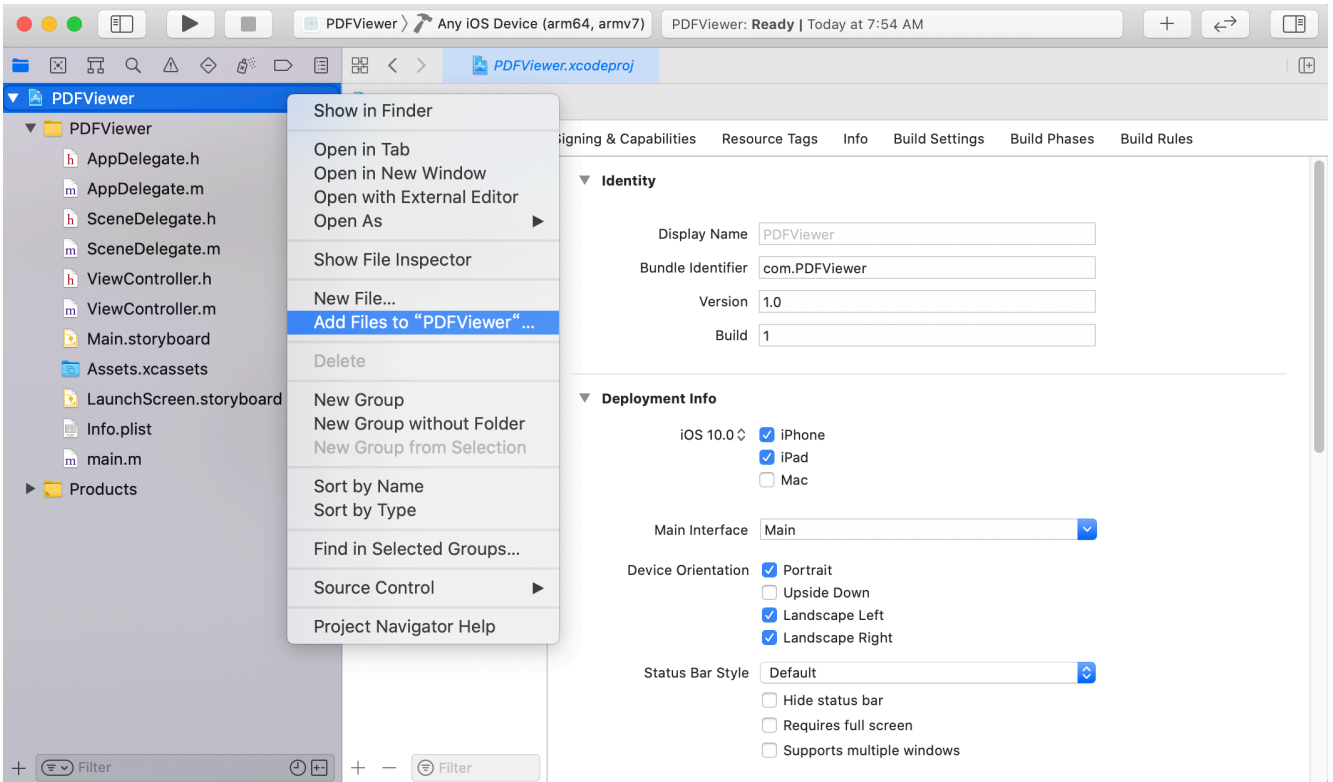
PDFViewer 〉 Any iOS Device (arm64, armv7)
PDFViewer: Ready | Today at 7:54 AM

PDFViewer.xcodeproj

PDFViewer
PDFViewer
AppDelegate.h
AppDelegate.m
SceneDelegate.h
SceneDelegate.m
ViewController.h
ViewController.m
Main.storyboard
Assets.xcassets
LaunchScreen.storyboard
Info.plist
main.m
Products

Show in Finder
Open in Tab
Open in New Window
Open with External Editor
Open As
Show File Inspector
New File...
Add Files to "PDFViewer"...
Delete
New Group
New Group without Folder
New Group from Selection
Sort by Name
Sort by Type
Find in Selected Groups...
Source Control
Project Navigator Help

igning & Capabilities Resource Tags Info Build Settings Build Phases Build Rules

Identity

Display Name PDFViewer
Bundle Identifier com.PDFViewer
Version 1.0
Build 1

Deployment Info

iOS 10.0 iPhone
iPad
Mac

Main Interface Main

Device Orientation Portrait
Upside Down
Landscape Left
Landscape Right

Status Bar Style Default
Hide status bar
Requires full screen
Supports multiple windows

Filter
Filter